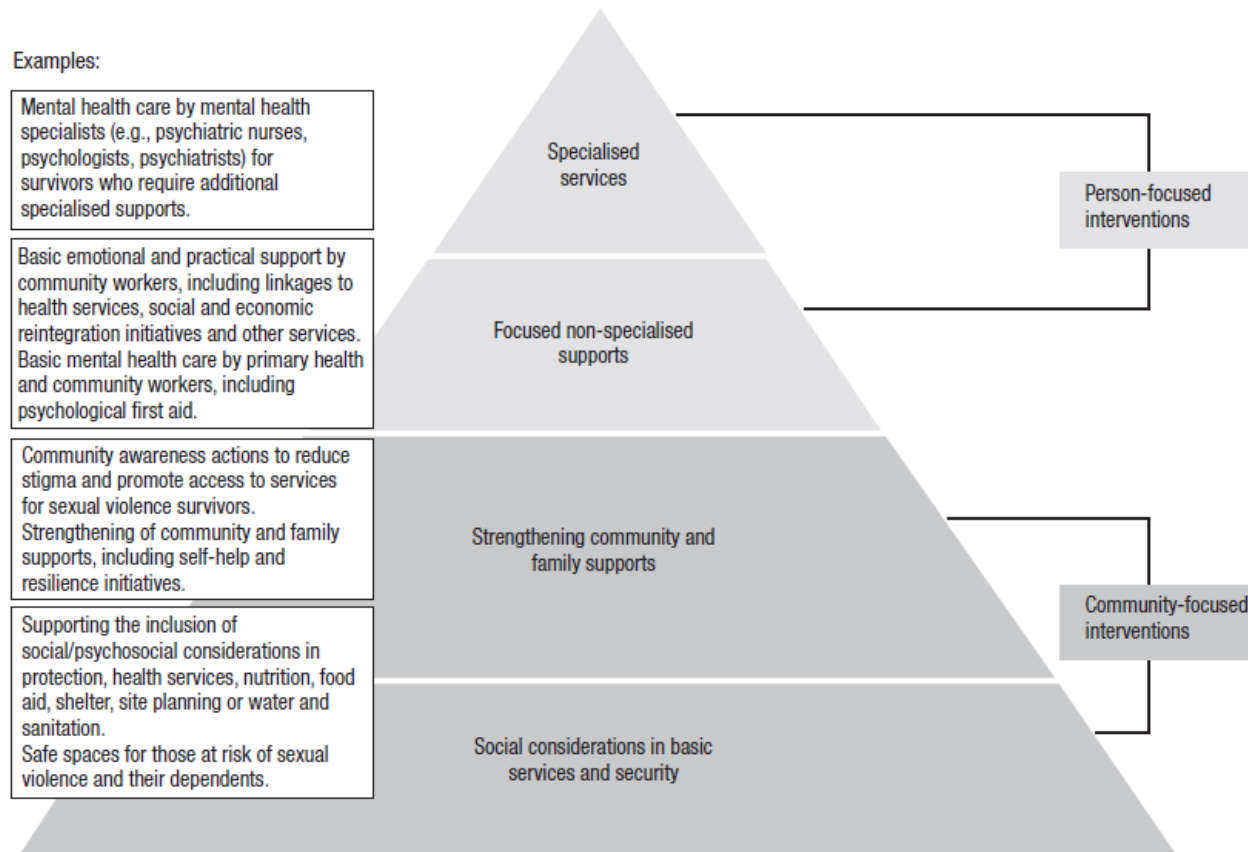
Examples:

Mental health care by mental health specialists (e.g., psychiatric nurses, psychologists, psychiatrists) for survivors who require additional specialised supports.

Specialised services

Person-focused interventions

Basic emotional and practical support by community workers, including linkages to health services, social and economic reintegration initiatives and other services. Basic mental health care by primary health and community workers, including psychological first aid.

Focused non-specialised supports

Community awareness actions to reduce stigma and promote access to services for sexual violence survivors. Strengthening of community and family supports, including self-help and resilience initiatives.

Strengthening community and family supports

Community-focused interventions

Supporting the inclusion of social/psychosocial considerations in protection, health services, nutrition, food aid, shelter, site planning or water and sanitation. Safe spaces for those at risk of sexual violence and their dependents.

Social considerations in basic services and security